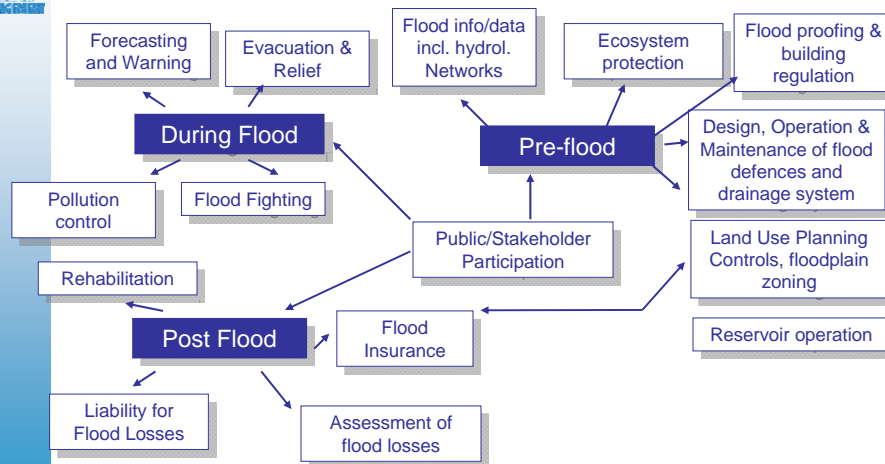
During Flood

Forecasting and Warning

Evacuation & Relief

Pollution control

Flood Fighting

Flood info/data incl. hydrol. Networks

Ecosystem protection

Flood proofing & building regulation

Pre-flood

Design, Operation & Maintenance of flood defences and drainage system

Public/Stakeholder Participation

Land Use Planning Controls, floodplain zoning

Reservoir operation

Rehabilitation

Post Flood

Flood Insurance

Liability for Flood Losses

Assessment of flood losses